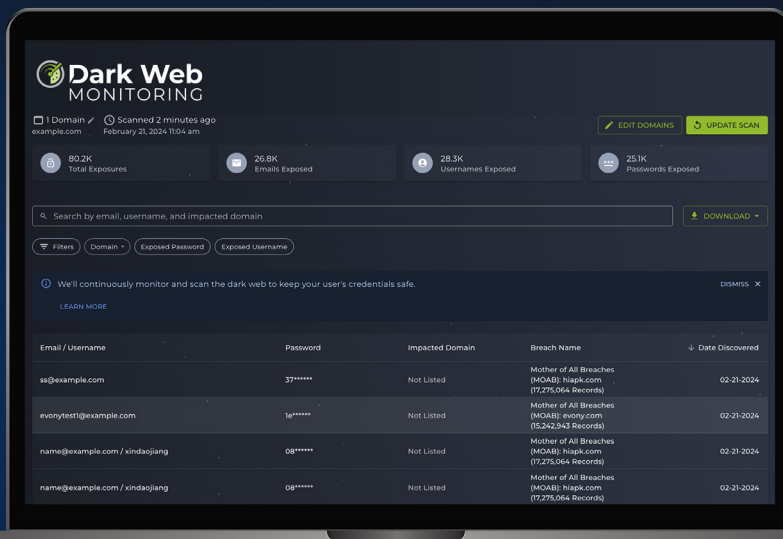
Dark Web MONITORING

1 Domain
example.com

Scanned 2 minutes ago
February 21, 2024 11:04 am

EDIT DOMAINS

UPDATE SCAN

80.2K
Total Exposures

26.8K
Emails Exposed

28.3K
Usernames Exposed

25.1K
Passwords Exposed

Search by email, username, and impacted domain

DOWNLOAD

Filters

Domain

Exposed Password

Exposed Username

We'll continuously monitor and scan the dark web to keep your user's credentials safe.

DISMISS

LEARN MORE

| Email / Username | Password | Impacted Domain | Breach Name | Date Discovered |
|---|---|---|---|---|
| ss@example.com | 37****** | Not Listed | Mother of All Breaches (MOAB): hiapk.com (17,275,064 Records) | 02-21-2024 |
| evonytest1@example.com | 1e****** | Not Listed | Mother of All Breaches (MOAB): evony.com (15,242,943 Records) | 02-21-2024 |
| name@example.com / xindaojiang | 08****** | Not Listed | Mother of All Breaches (MOAB): hiapk.com (17,275,064 Records) | 02-21-2024 |
| name@example.com / xindaojiang | 08****** | Not Listed | Mother of All Breaches (MOAB): hiapk.com (17,275,064 Records) | 02-21-2024 |